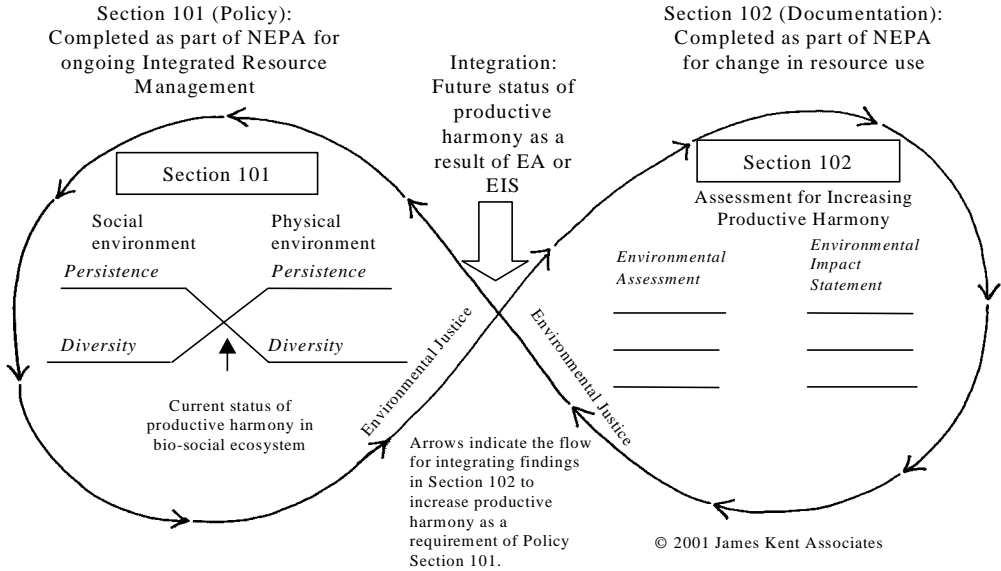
Section 101 (Policy):
Completed as part of NEPA for ongoing Integrated Resource Management

Integration:
Future status of productive harmony as a result of EA or EIS

Section 102 (Documentation):
Completed as part of NEPA for change in resource use

Section 101

Social environment

Physical environment

Persistence

Persistence

Diversity

Diversity

Current status of productive harmony in bio-social ecosystem

Environmental Justice

Environmental Justice

Section 102

Assessment for Increasing Productive Harmony

Environmental Assessment

Environmental Impact Statement

Arrows indicate the flow for integrating findings in Section 102 to increase productive harmony as a requirement of Policy Section 101.

© 2001 James Kent Associates